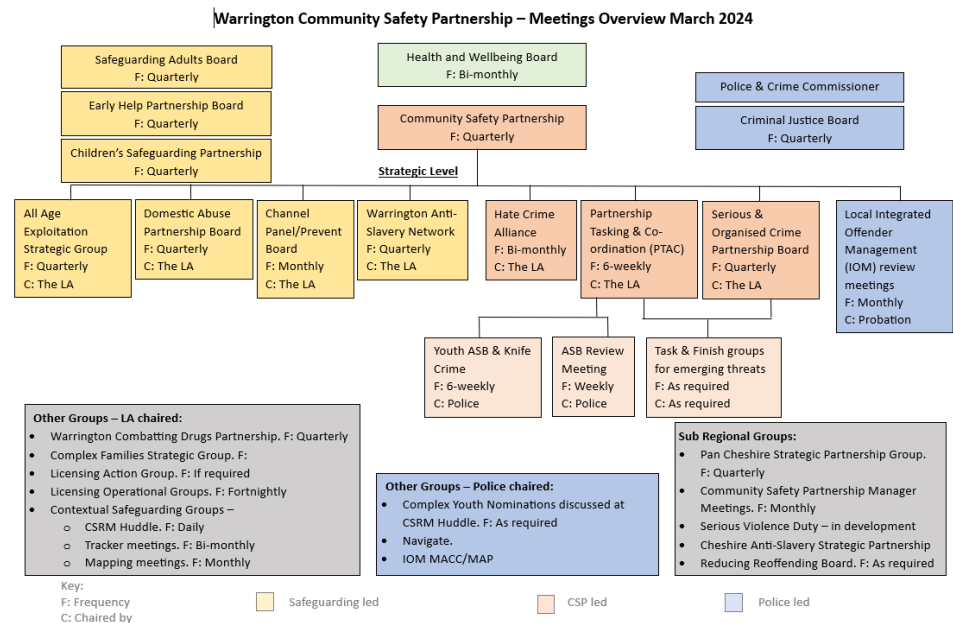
Warrington Community Safety Partnership – Meetings Overview March 2024

Safeguarding Adults Board
F: Quarterly

Early Help Partnership Board
F: Quarterly

Children's Safeguarding Partnership
F: Quarterly

Health and Wellbeing Board
F: Bi-monthly

Community Safety Partnership
F: Quarterly

Police & Crime Commissioner

Criminal Justice Board
F: Quarterly

Strategic Level

All Age Exploitation Strategic Group
F: Quarterly
C: The LA

Domestic Abuse Partnership Board
F: Quarterly
C: The LA

Channel Panel/Prevent Board
F: Monthly
C: The LA

Warrington Anti-Slavery Network
F: Quarterly
C: The LA

Hate Crime Alliance
F: Bi-monthly
C: The LA

Partnership Tasking & Co-ordination (PTAC)
F: 6-weekly
C: The LA

Serious & Organised Crime Partnership Board
F: Quarterly
C: The LA

Local Integrated Offender Management (IOM) review meetings
F: Monthly
C: Probation

Youth ASB & Knife Crime
F: 6-weekly
C: Police

ASB Review Meeting
F: Weekly
C: Police

Task & Finish groups for emerging threats
F: As required
C: As required

Other Groups – LA chaired:
• Warrington Combatting Drugs Partnership. F: Quarterly
• Complex Families Strategic Group. F:
• Licensing Action Group. F: If required
• Licensing Operational Groups. F: Fortnightly
• Contextual Safeguarding Groups –
○ CSRM Huddle. F: Daily
○ Tracker meetings. F: Bi-monthly
○ Mapping meetings. F: Monthly

Other Groups – Police chaired:
• Complex Youth Nominations discussed at CSRM Huddle. F: As required
• Navigate.
• IOM MACC/MAP

Sub Regional Groups:
• Pan Cheshire Strategic Partnership Group. F: Quarterly
• Community Safety Partnership Manager Meetings. F: Monthly
• Serious Violence Duty – in development
• Cheshire Anti-Slavery Strategic Partnership
• Reducing Reoffending Board. F: As required

Key:
F: Frequency
C: Chaired by

Safeguarding led
CSP led
Police led